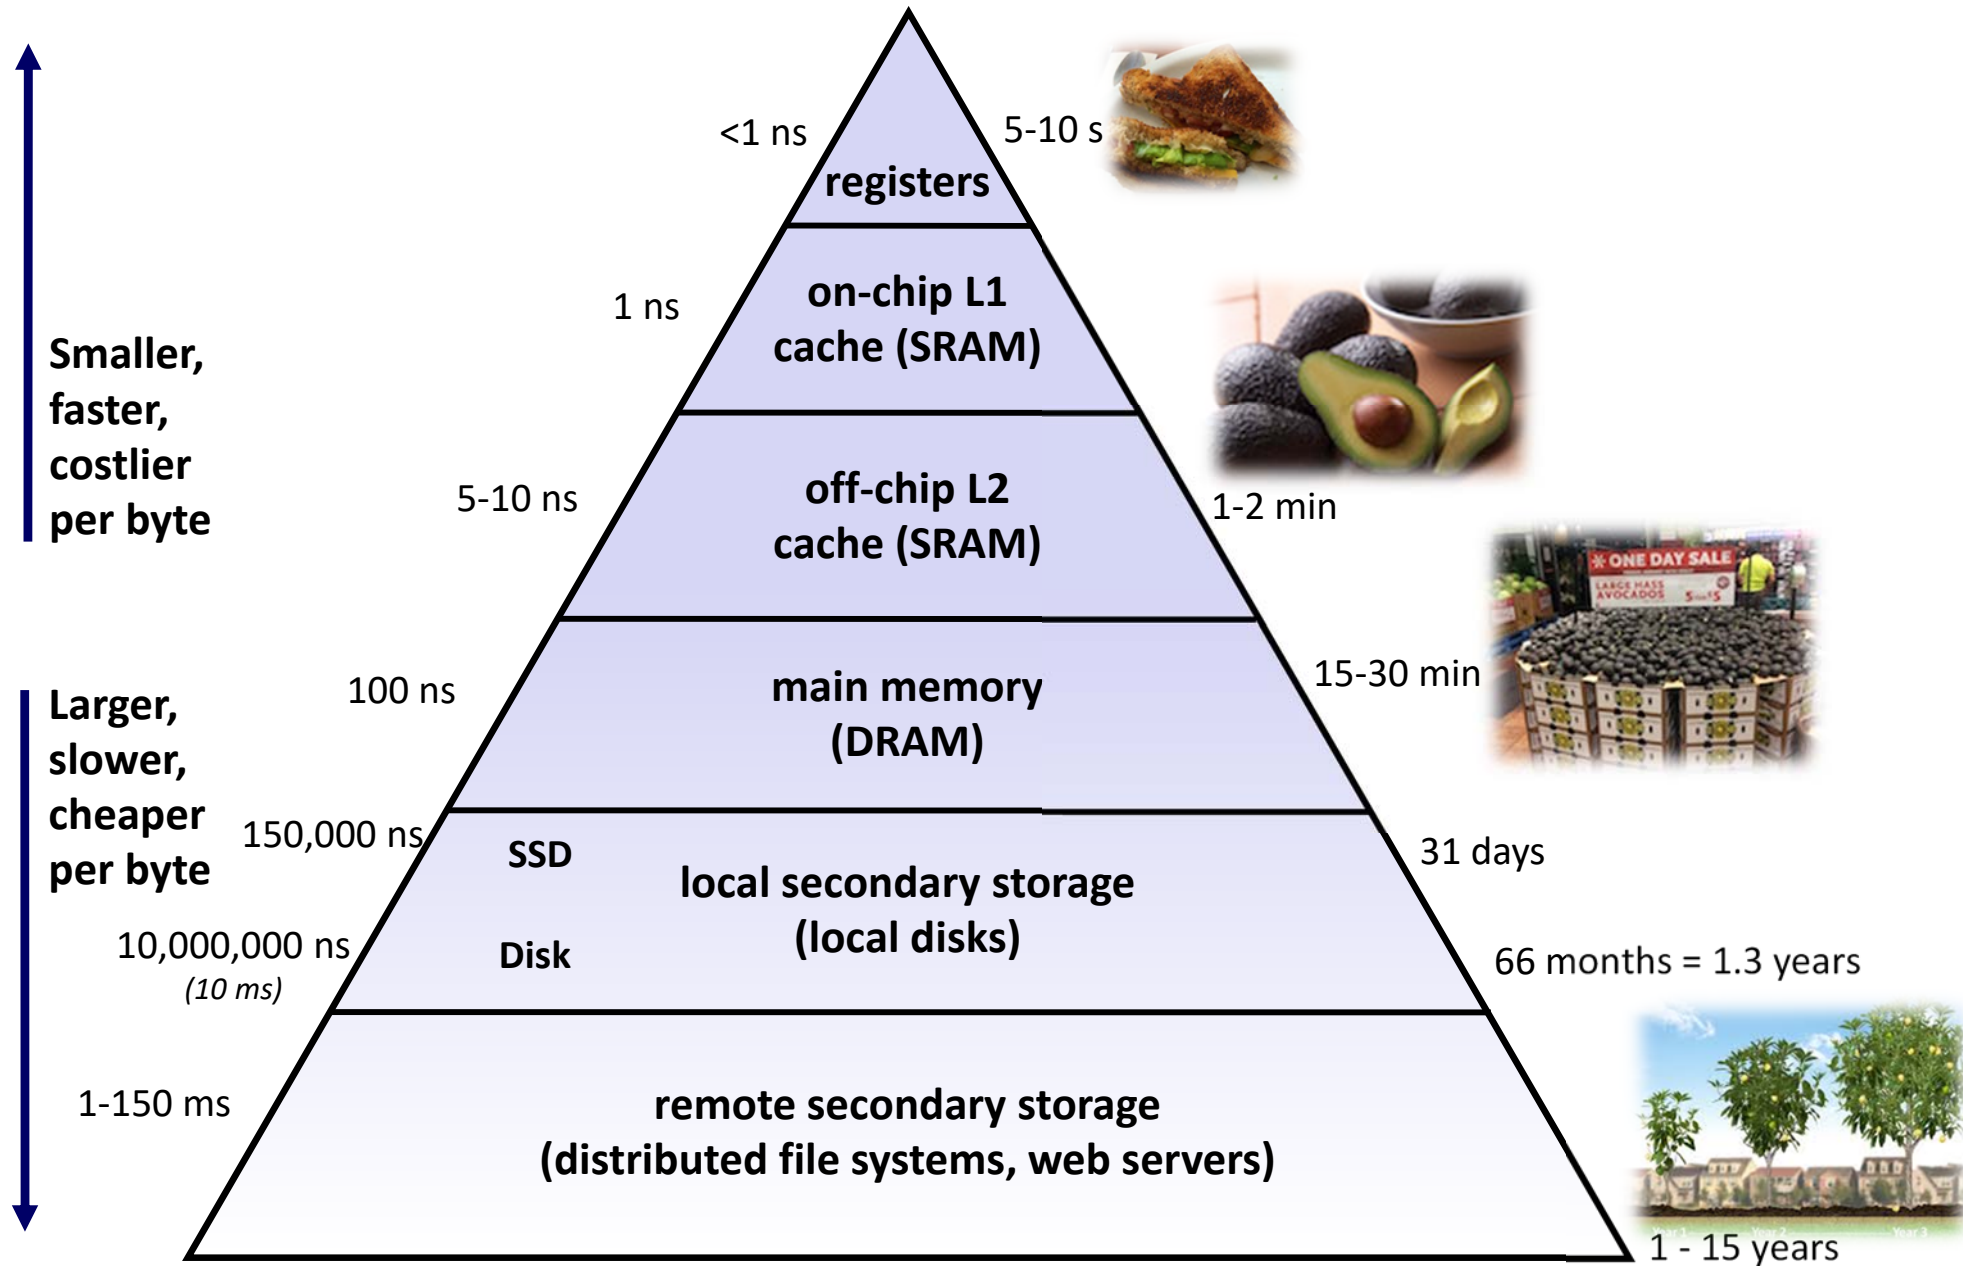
Smaller, faster, costlier per byte

Larger, slower, cheaper per byte

<1 ns

registers

5-10 s

1 ns

on-chip L1 cache (SRAM)

5-10 ns

off-chip L2 cache (SRAM)

1-2 min

ONE DAY SALE
LARGE HASS AVOCADOS

100 ns

main memory (DRAM)

15-30 min

150,000 ns

SSD

local secondary storage (local disks)

31 days

10,000,000 ns
(10 ms)

Disk

66 months = 1.3 years

1-150 ms

remote secondary storage (distributed file systems, web servers)

1 - 15 years